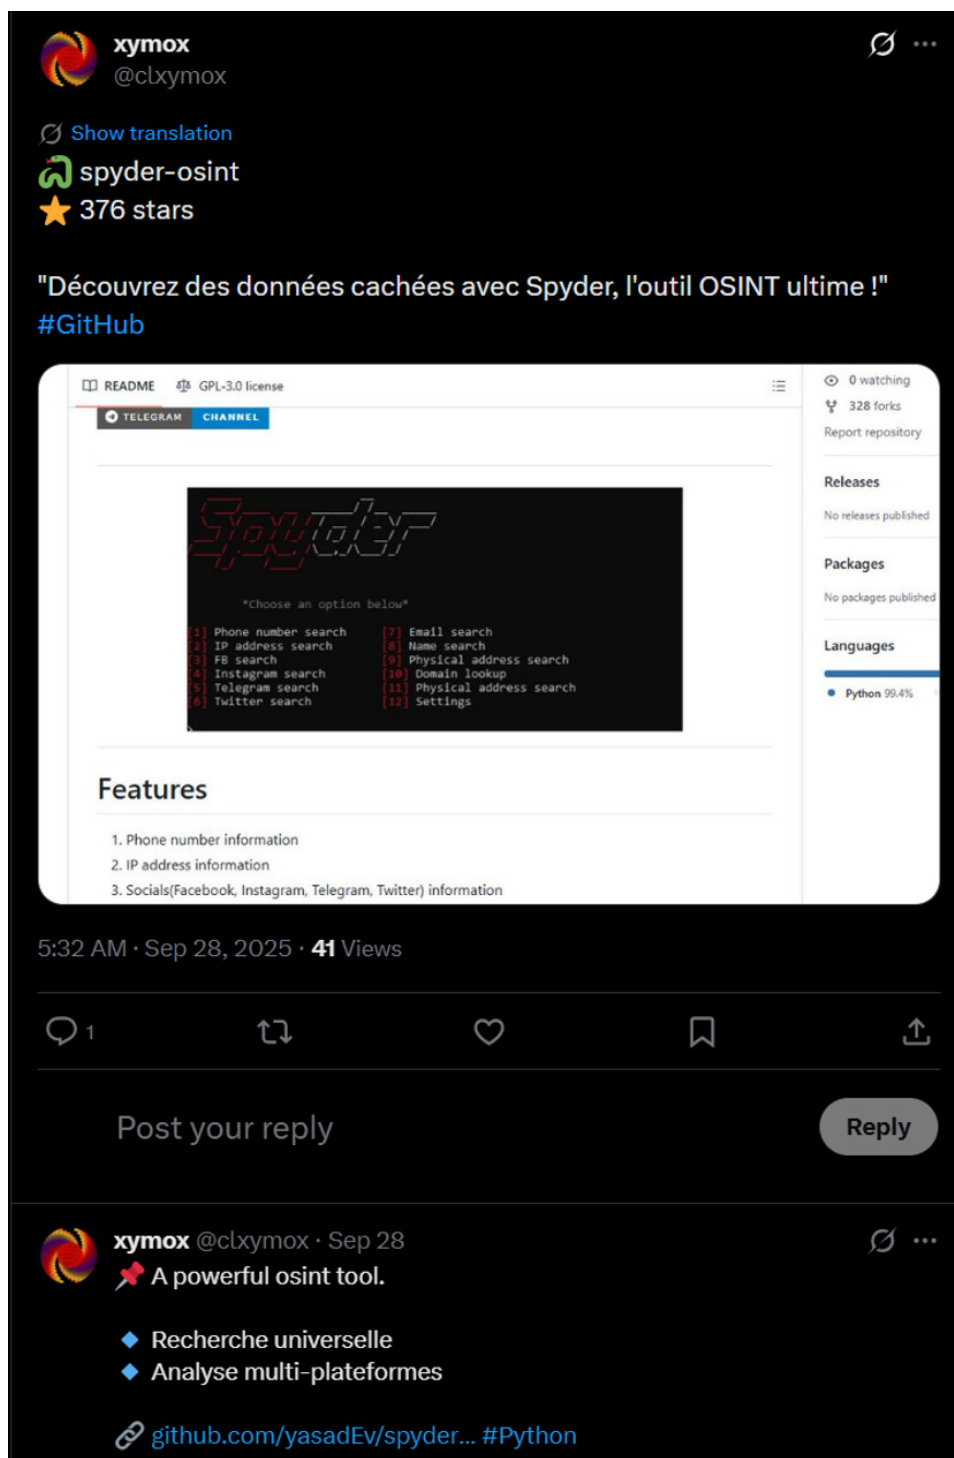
xymox
@clxymox

Show translation
spyder-osint
376 stars

"Découvrez des données cachées avec Spyder, l'outil OSINT ultime !"
#GitHub

README GPL-3.0 license
TELEGRAM CHANNEL

Spyder

*Choose an option below*

[1] Phone number search
[2] IP address search
[3] FB search
[4] Instagram search
[5] Telegram search
[6] Twitter search
[7] Email search
[8] Name search
[9] Physical address search
[10] Domain lookup
[11] Physical address search
[12] Settings

Features

1. Phone number information
2. IP address information
3. Socials(Facebook, Instagram, Telegram, Twitter) information

0 watching
328 forks
Report repository

Releases
No releases published

Packages
No packages published

Languages
Python 99.4%

5:32 AM · Sep 28, 2025 · 41 Views

1

Post your reply
Reply

xymox @clxymox · Sep 28
A powerful osint tool.

Recherche universelle
Analyse multi-plateformes

github.com/yasadEv/spyder... #Python